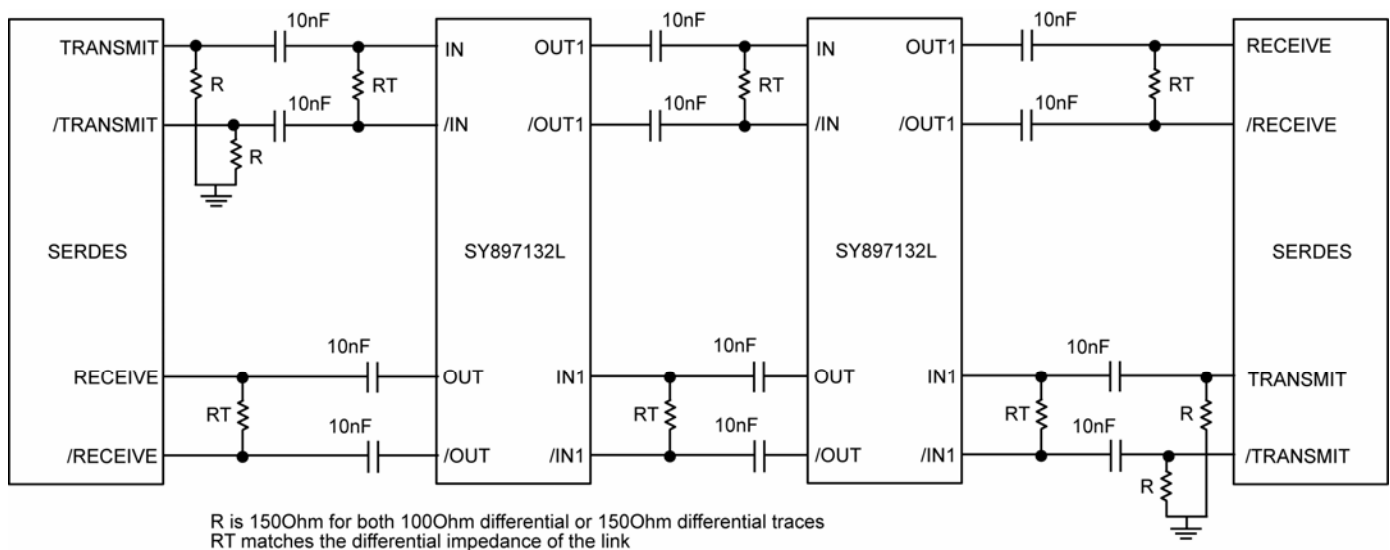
TRANSMIT
/TRANSMIT
R
R
10nF
10nF
RT
IN
/IN
OUT1
/OUT1
10nF
10nF
RT
IN
/IN
OUT1
/OUT1
10nF
10nF
RT
RECEIVE
/RECEIVE

SERDES
SY897132L
SY897132L
SERDES

RECEIVE
/RECEIVE
RT
10nF
10nF
OUT
/OUT
IN1
/IN1
RT
10nF
10nF
OUT
/OUT
IN1
/IN1
RT
10nF
10nF
R
R
TRANSMIT
/TRANSMIT

R is 150Ohm for both 100Ohm differential or 150Ohm differential traces
RT matches the differential impedance of the link